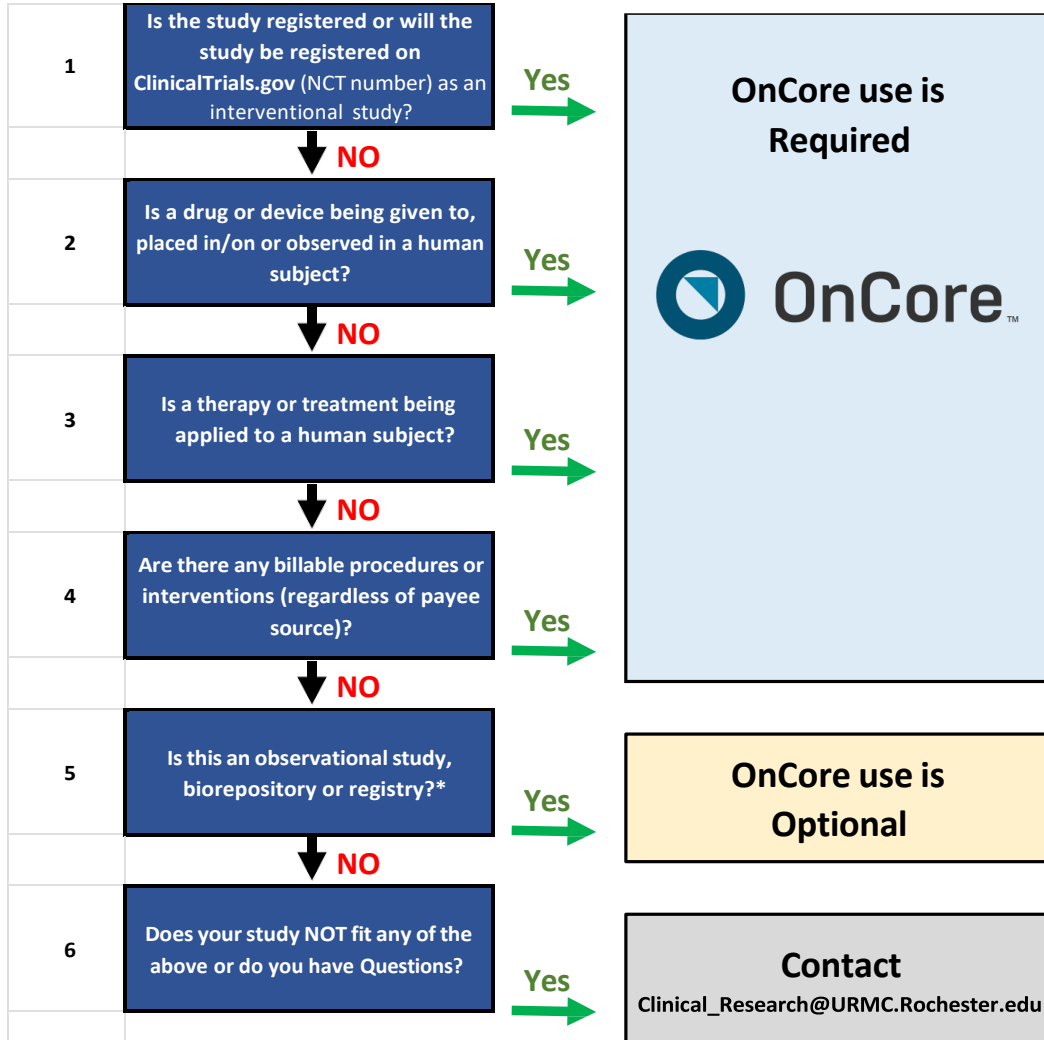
1

Is the study registered or will the study be registered on ClinicalTrials.gov (NCT number) as an interventional study?

Yes

OnCore use is Required

OnCore™

NO

2

Is a drug or device being given to, placed in/on or observed in a human subject?

Yes

NO

3

Is a therapy or treatment being applied to a human subject?

Yes

NO

4

Are there any billable procedures or interventions (regardless of payee source)?

Yes

NO

5

Is this an observational study, biorepository or registry?*

Yes

OnCore use is Optional

NO

6

Does your study NOT fit any of the above or do you have Questions?

Yes

Contact
Clinical_Research@URMC.Rochester.edu